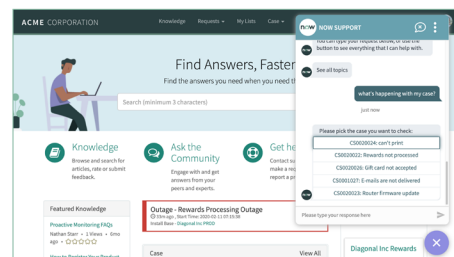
ACME CORPORATION

Knowledge Requests ▾ My Lists Tours ▾

Find Answers, Faster

Find the answers you need when you need t

Search (minimum 3 characters)

Knowledge

Browse and search for articles, rate or submit feedback.

Ask the Community

Engage with and get answers from your peers and experts.

Get he

Contact su make a req report a pr

Featured Knowledge

Proactive Monitoring FAQs

Nathan Starr • 3 Views • 6mo ago • ☆☆☆☆☆

Outage - Rewards Processing Outage

59m ago . Start Time: 2020-01-11 07:35:38

Install Base - Diagonal Inc PROD

Case

View All

NOW SUPPORT

You can type your request below, or use the button to see everything that I can help with.

See all topics

what's happening with my case?

Just now

Please pick the case you want to check:

CS0020024: can't print

CS0020022: Rewards not processed

CS0020026: Gift card not accepted

CS0001027: E-mails are not delivered

CS0020023: Router firmware update

Please type your response here

Diagonal Inc Rewards